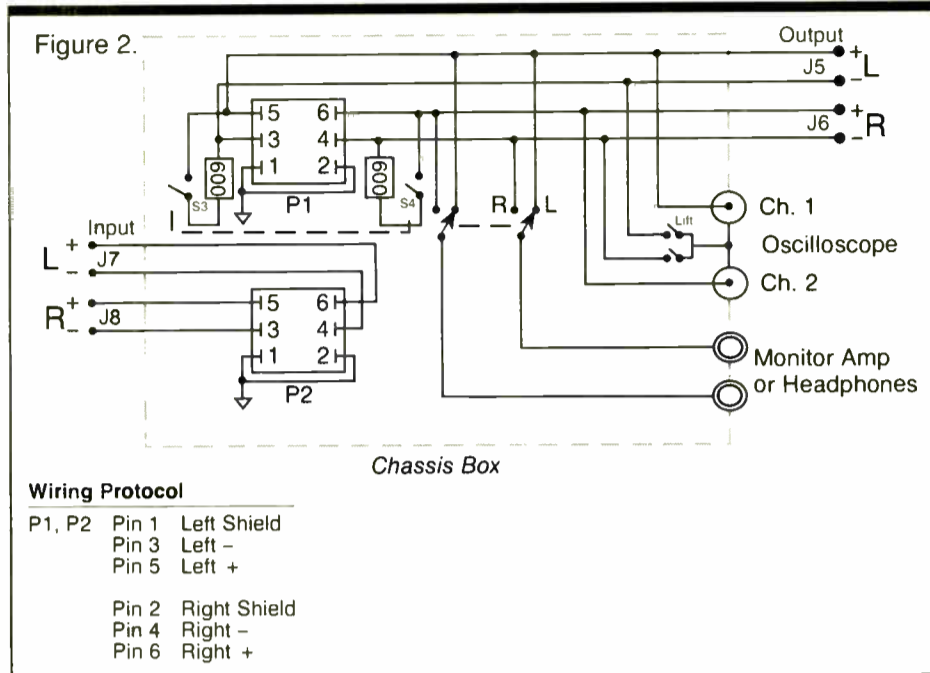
Figure 2.

Output
J5 + L −
J6 + R −

5 6
3 4
1 2
P1

600 S3
600 S4

I

R L

Ch. 1
Lift
Oscilloscope
Ch. 2

Input
L + − J7
R + − J8

5 6
3 4
1 2
P2

Monitor Amp or Headphones

Chassis Box

Wiring Protocol

| | | |
|---|---|---|
| P1, P2 | Pin 1 | Left Shield |
| | Pin 3 | Left − |
| | Pin 5 | Left + |
| | Pin 2 | Right Shield |
| | Pin 4 | Right − |
| | Pin 6 | Right + |